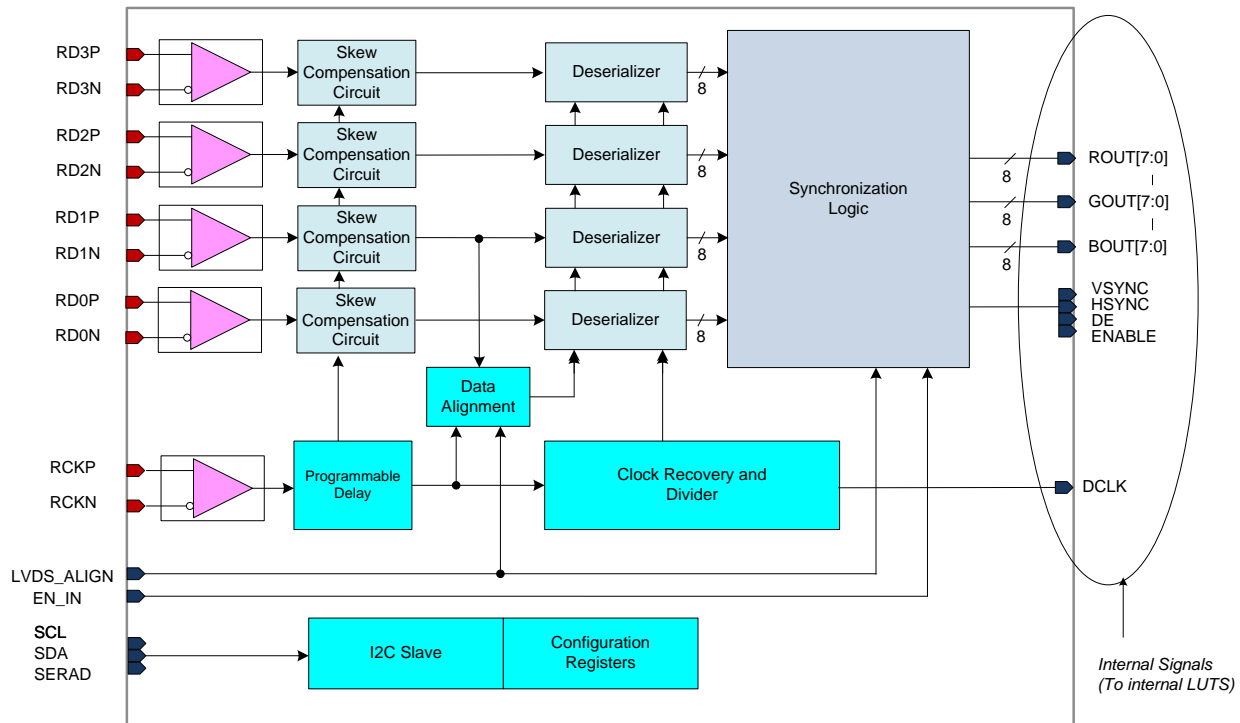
RD3P
RD3N
RD2P
RD2N
RD1P
RD1N
RD0P
RD0N
Skew Compensation Circuit
Skew Compensation Circuit
Skew Compensation Circuit
Skew Compensation Circuit
Deserializer
Deserializer
Deserializer
Deserializer
8
8
8
8
Synchronization Logic
ROUT[7:0]
GOUT[7:0]
BOUT[7:0]
8
8
8
VSYNC
HSYNC
DE
ENABLE
Data Alignment
RCKP
RCKN
Programmable Delay
Clock Recovery and Divider
DCLK
LVDS_ALIGN
EN_IN
SCL
SDA
SERAD
I2C Slave
Configuration Registers
Internal Signals (To internal LUTS)